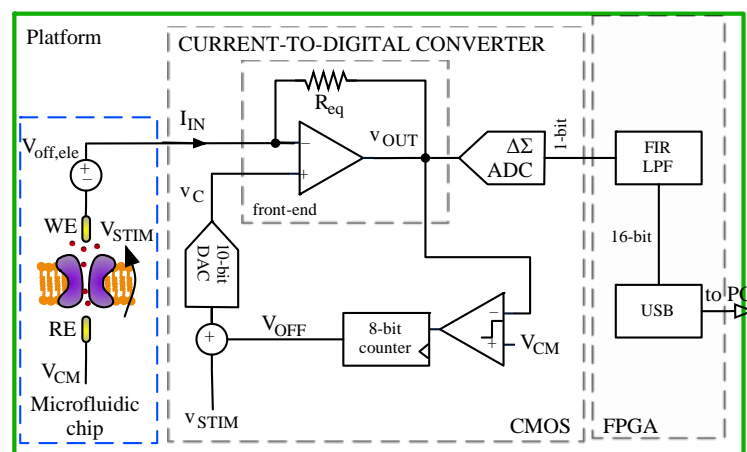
Platform

CURRENT-TO-DIGITAL CONVERTER

$R_{eq}$

$I_{IN}$

$V_{off,ele}$

+

−

−

+

$v_{OUT}$

$v_C$

front-end

ΔΣ ADC

1-bit

FIR LPF

16-bit

WE

$V_{STIM}$

10-bit DAC

RE

+

$V_{OFF}$

8-bit counter

$V_{CM}$

USB

to PC

$V_{CM}$

Microfluidic chip

$v_{STIM}$

CMOS

FPGA